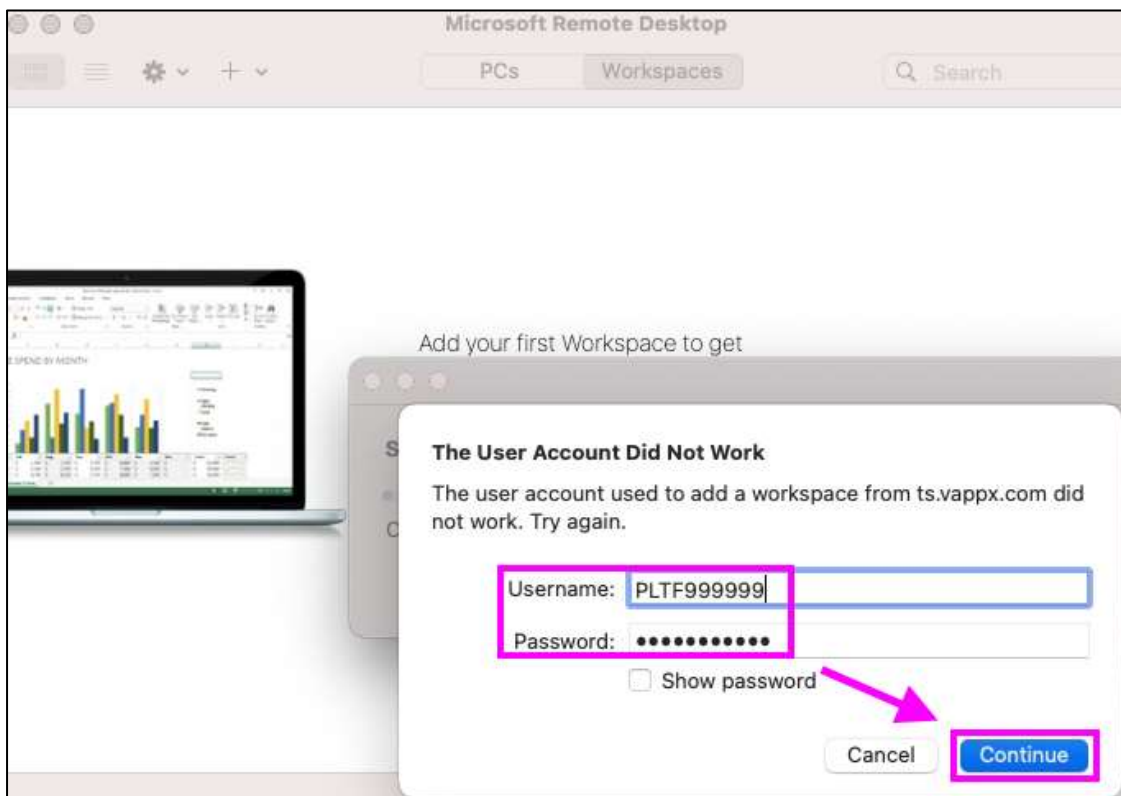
Microsoft Remote Desktop

PCs

Workspaces

Search

SPEND BY MONTH

Add your first Workspace to get

S

C

The User Account Did Not Work

The user account used to add a workspace from ts.vappx.com did not work. Try again.

Username: PLTF999999

Password: ••••••••••••

Show password

Cancel

Continue